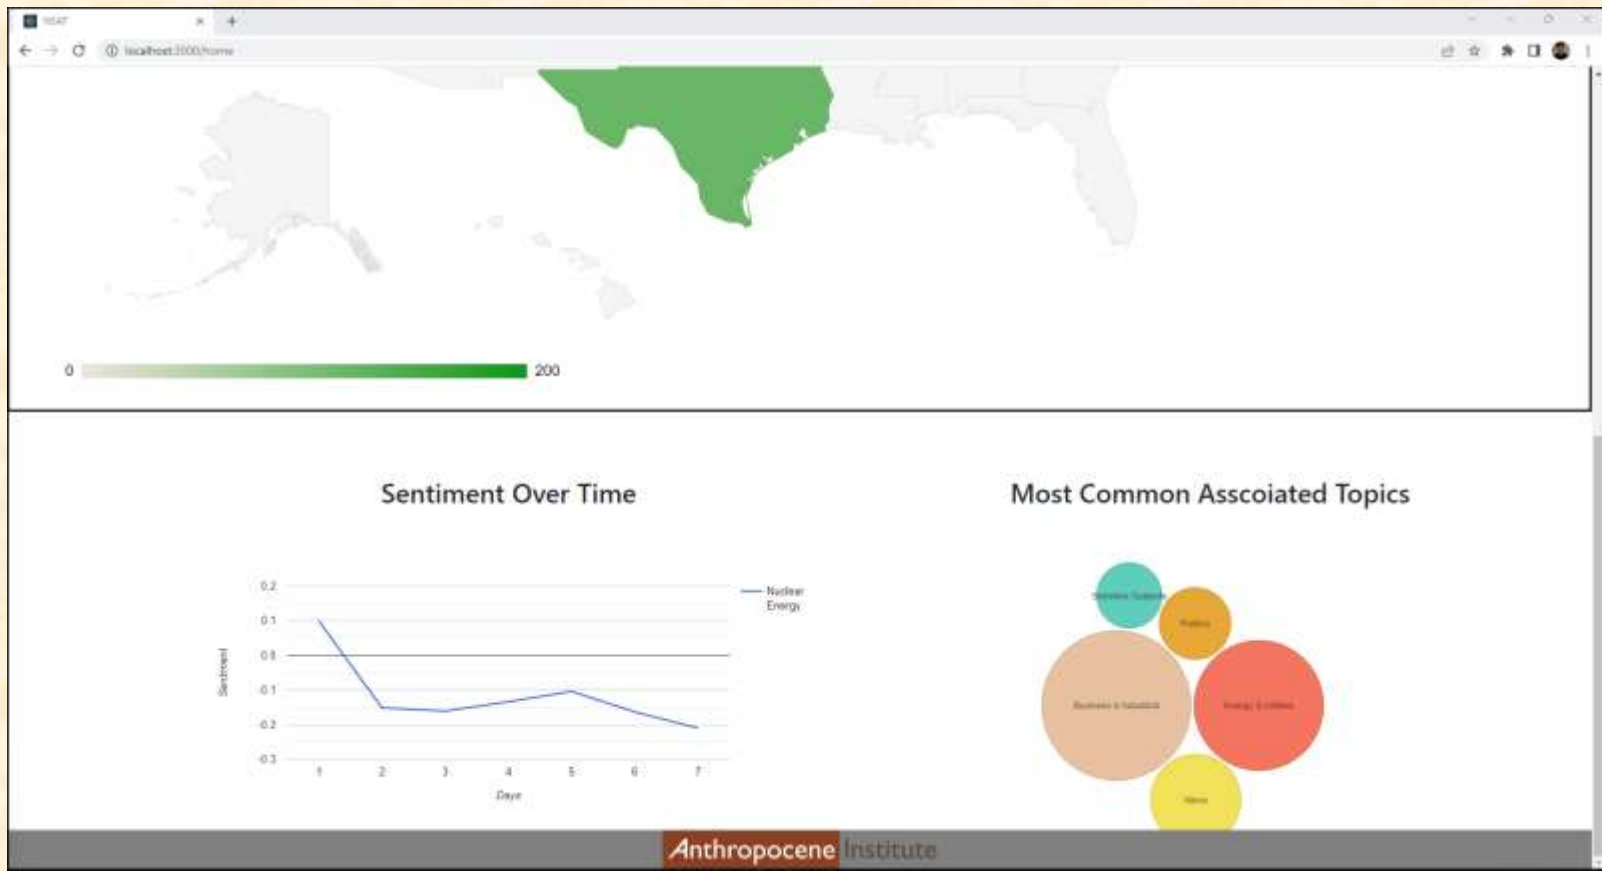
NEAT ×  +

localhost:3000/home

0 200

Sentiment Over Time

Most Common Asscoiated Topics

0.2
0.1
0.0
-0.1
-0.2
-0.3

Sentiment

1 2 3 4 5 6 7

Days

Nuclear Energy

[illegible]

Politics

Business & Industrial

Energy & Utilities

News

Anthropocene Institute